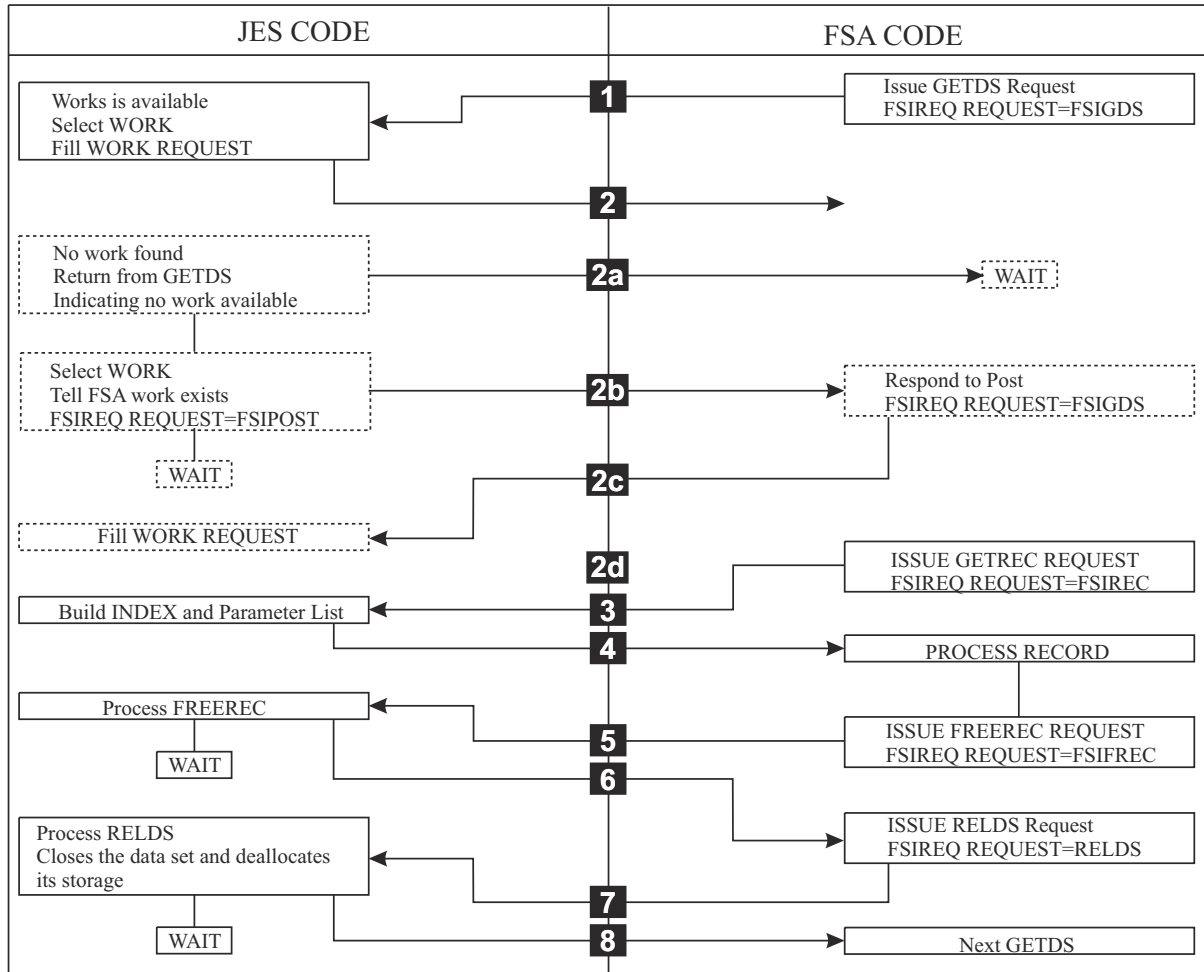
JES CODE

FSA CODE

1

Issue GETDS Request
FSIREQ REQUEST=FSIGDS

Works is available
Select WORK
Fill WORK REQUEST

2

No work found
Return from GETDS
Indicating no work available

2a

WAIT

Select WORK
Tell FSA work exists
FSIREQ REQUEST=FSIPOST

2b

Respond to Post
FSIREQ REQUEST=FSIGDS

WAIT

2c

Fill WORK REQUEST

2d

ISSUE GETREC REQUEST
FSIREQ REQUEST=FSIREC

Build INDEX and Parameter List

3

4

PROCESS RECORD

Process FREEREC

5

ISSUE FREEREC REQUEST
FSIREQ REQUEST=FSIFREC

WAIT

6

Process RELDS
Closes the data set and deallocates its storage

ISSUE RELDS Request
FSIREQ REQUEST=RELDS

7

WAIT

8

Next GETDS